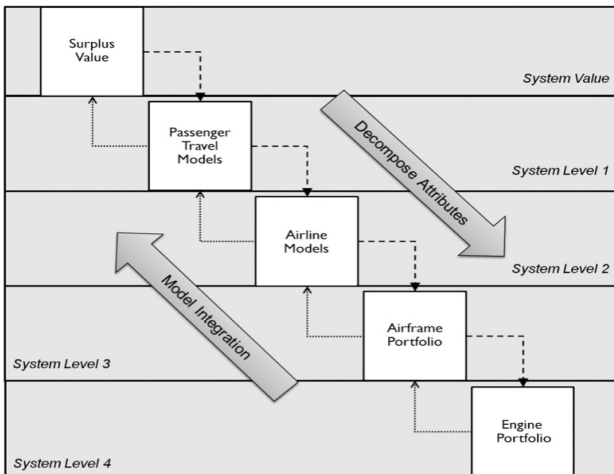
Surplus Value

System Value

Passenger Travel Models

Decompose Attributes

System Level 1

Airline Models

Model Integration

System Level 2

Airframe Portfolio

System Level 3

Engine Portfolio

System Level 4